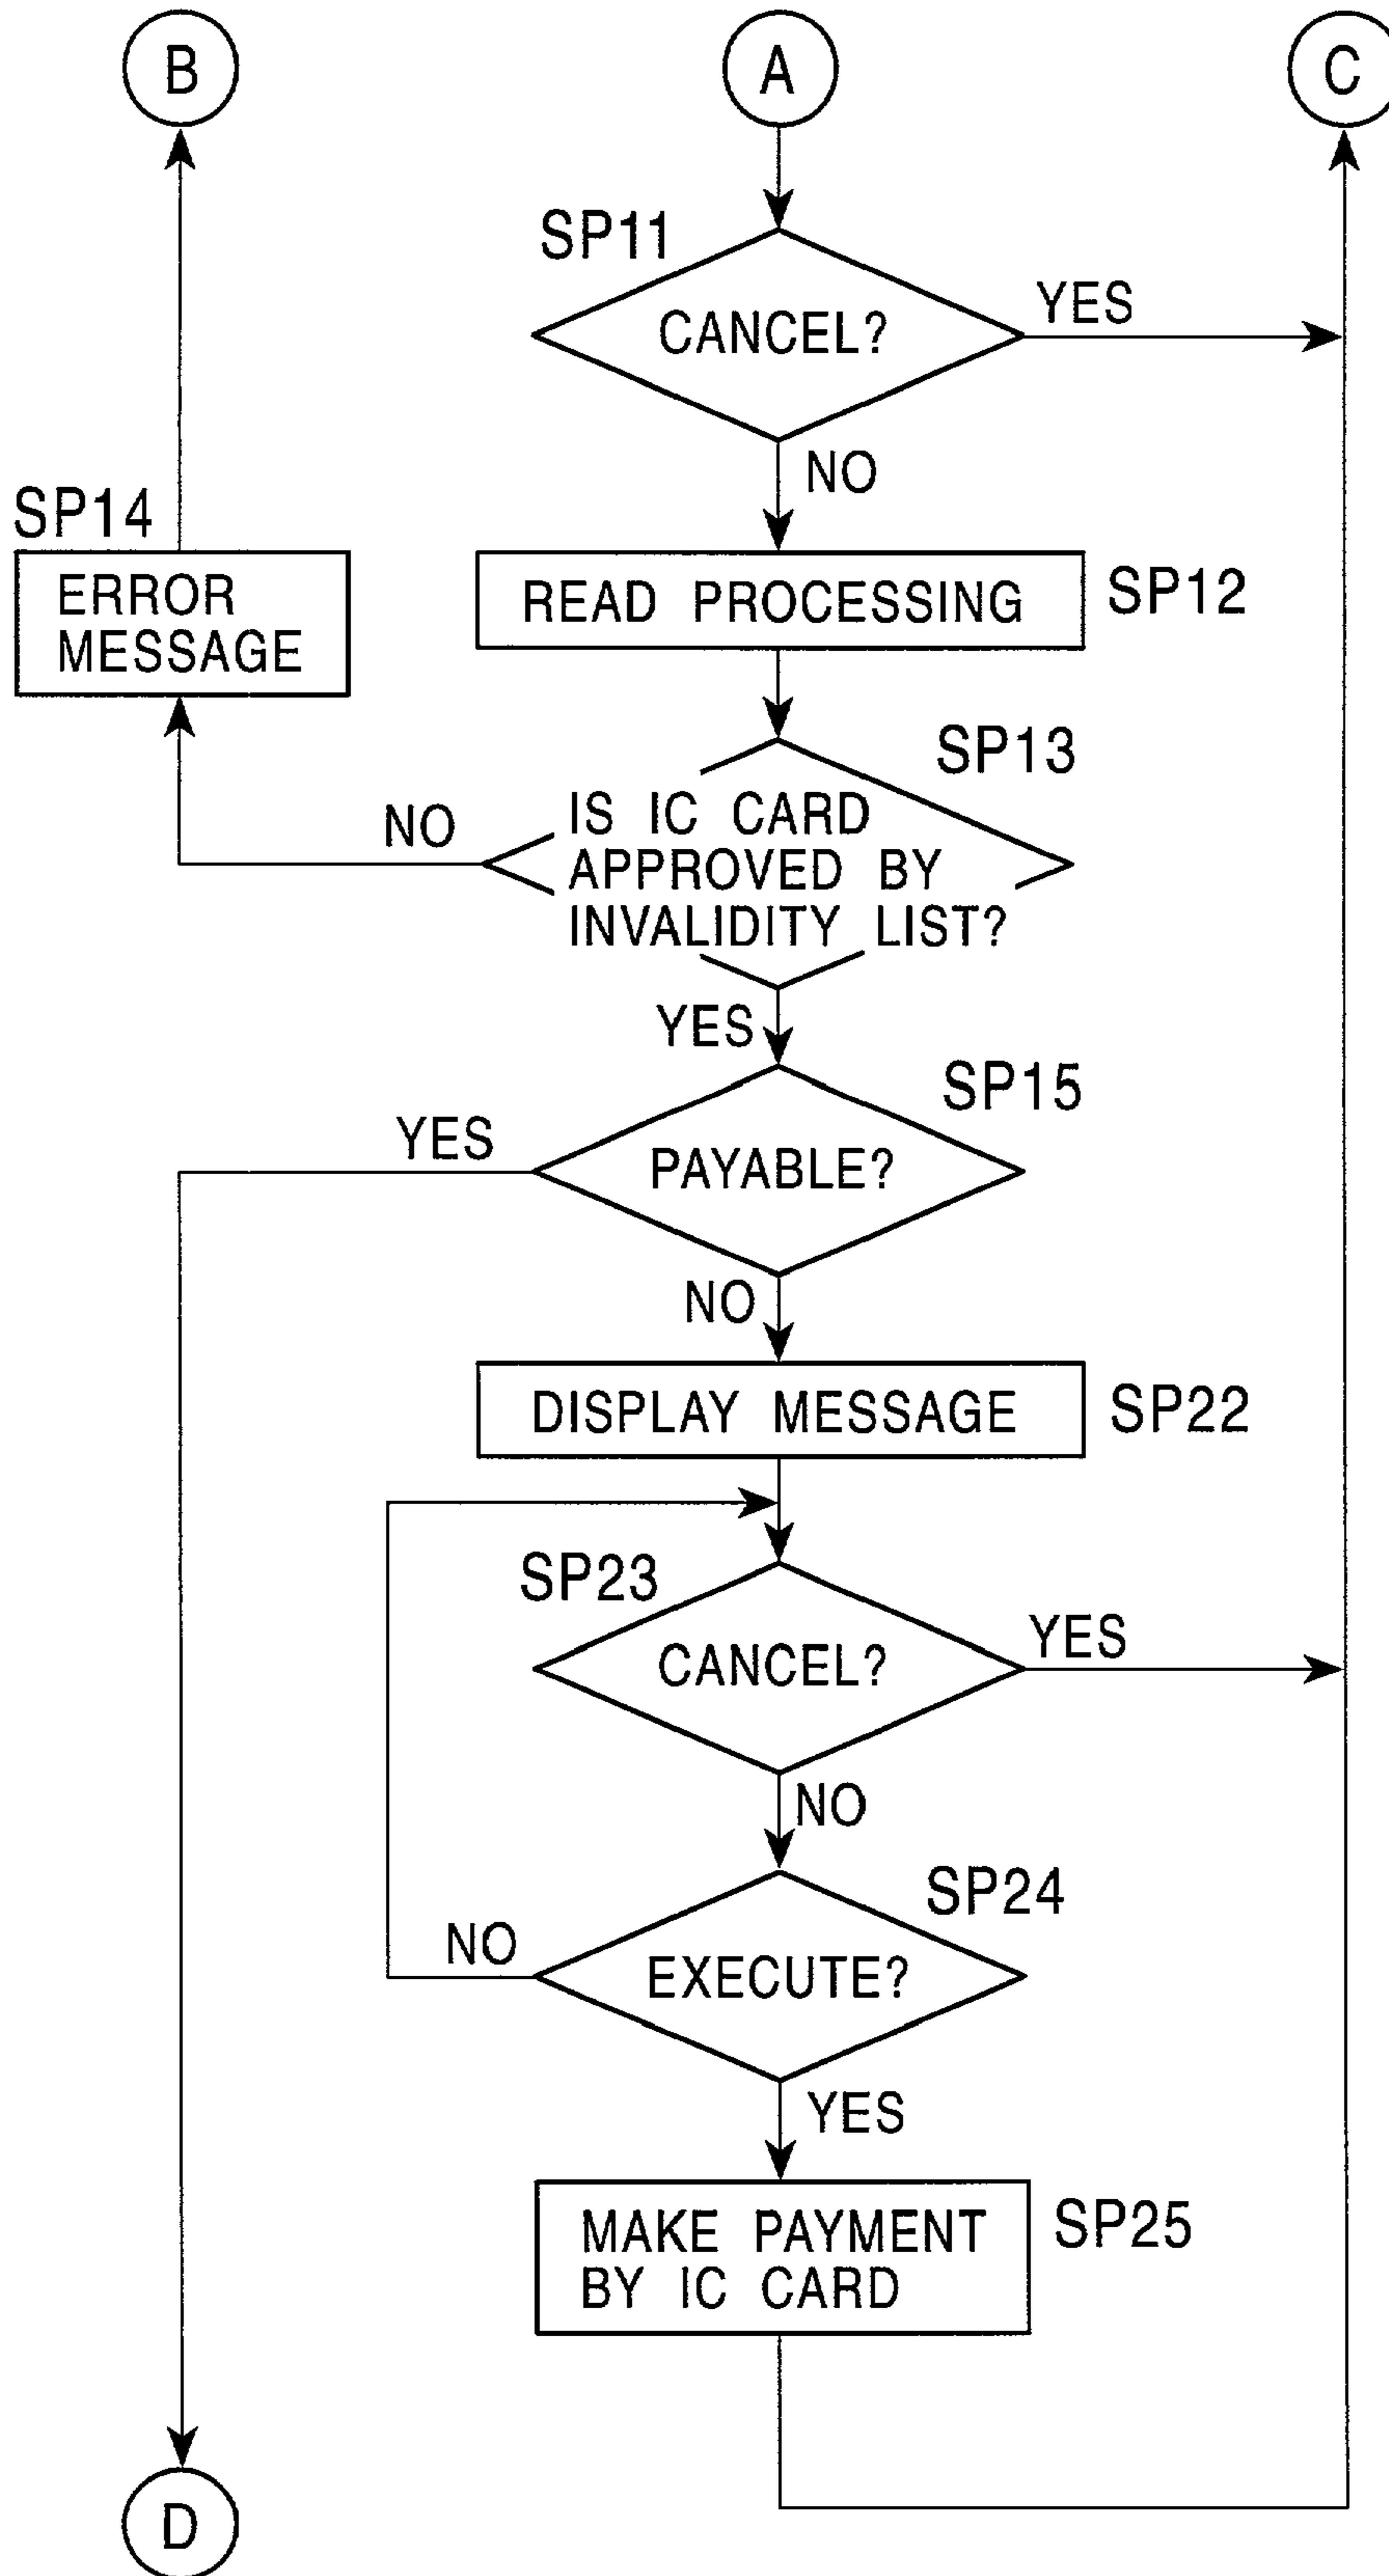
B

A

C

SP11

CANCEL?

YES

NO

SP14

ERROR MESSAGE

READ PROCESSING

SP12

SP13

NO

IS IC CARD APPROVED BY INVALIDITY LIST?

YES

SP15

YES

PAYABLE?

NO

DISPLAY MESSAGE

SP22

SP23

CANCEL?

YES

NO

SP24

NO

EXECUTE?

YES

MAKE PAYMENT BY IC CARD

SP25

D